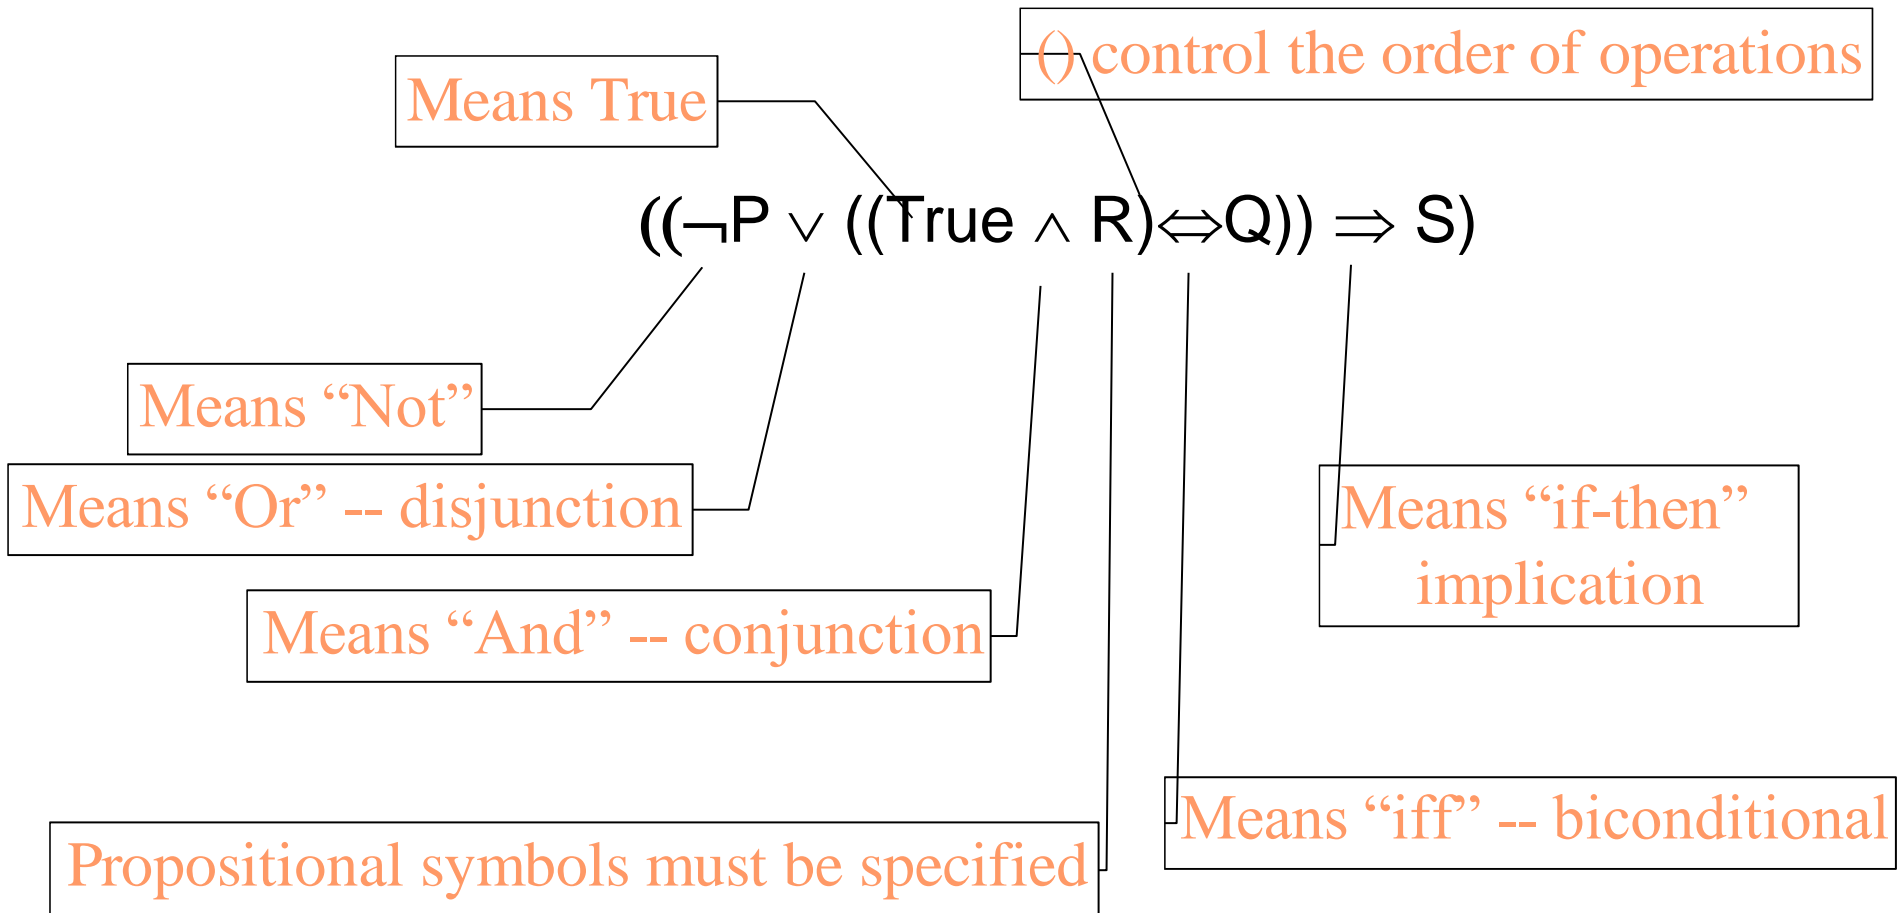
() control the order of operations

Means True

$((\neg P \vee ((True \wedge R) \Leftrightarrow Q)) \Rightarrow S)$

Means “Not”

Means “Or” -- disjunction

Means “if-then” implication

Means “And” -- conjunction

Means “iff” -- biconditional

Propositional symbols must be specified